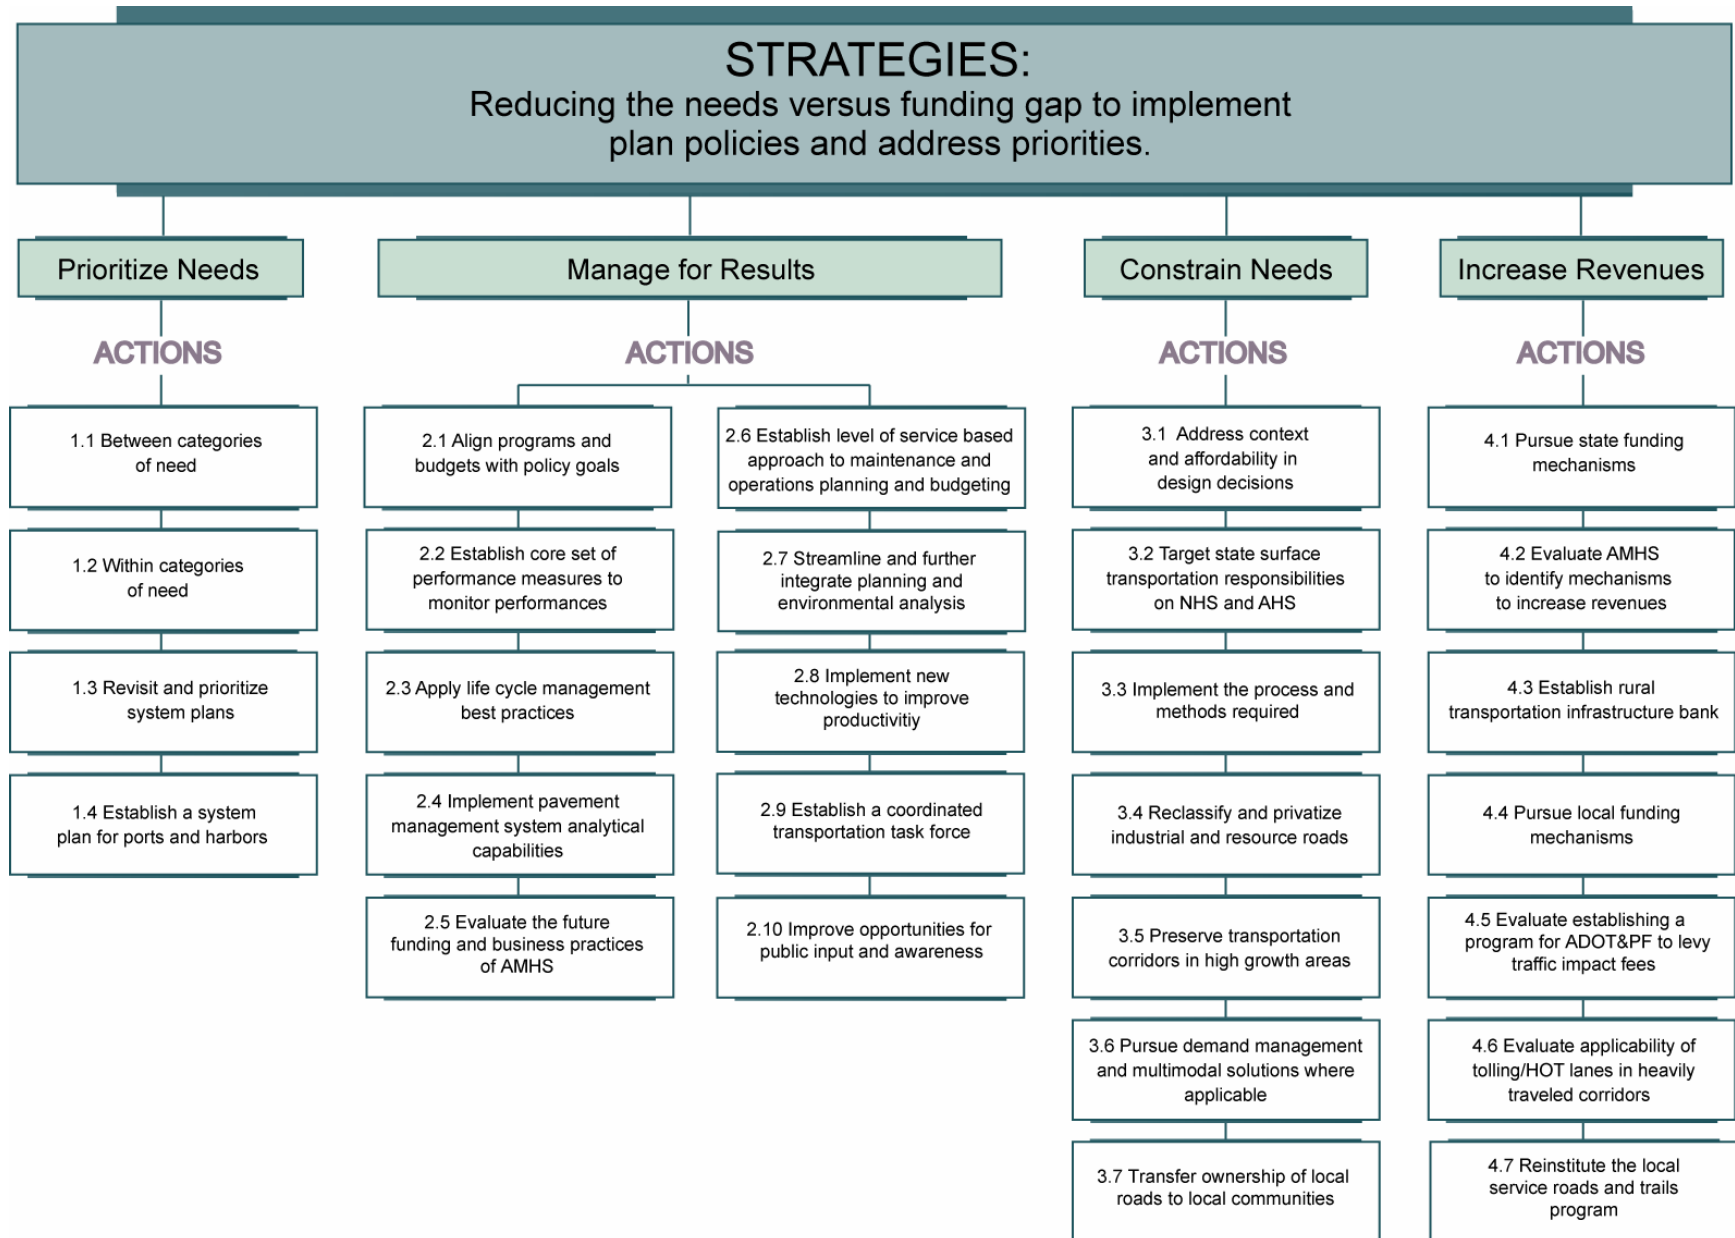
STRATEGIES:
Reducing the needs versus funding gap to implement plan policies and address priorities.

Prioritize Needs

ACTIONS

1.1 Between categories of need

1.2 Within categories of need

1.3 Revisit and prioritize system plans

1.4 Establish a system plan for ports and harbors

Manage for Results

ACTIONS

2.1 Align programs and budgets with policy goals

2.2 Establish core set of performance measures to monitor performances

2.3 Apply life cycle management best practices

2.4 Implement pavement management system analytical capabilities

2.5 Evaluate the future funding and business practices of AMHS

2.6 Establish level of service based approach to maintenance and operations planning and budgeting

2.7 Streamline and further integrate planning and environmental analysis

2.8 Implement new technologies to improve productivitiy

2.9 Establish a coordinated transportation task force

2.10 Improve opportunities for public input and awareness

Constrain Needs

ACTIONS

3.1 Address context and affordability in design decisions

3.2 Target state surface transportation responsibilities on NHS and AHS

3.3 Implement the process and methods required

3.4 Reclassify and privatize industrial and resource roads

3.5 Preserve transportation corridors in high growth areas

3.6 Pursue demand management and multimodal solutions where applicable

3.7 Transfer ownership of local roads to local communities

Increase Revenues

ACTIONS

4.1 Pursue state funding mechanisms

4.2 Evaluate AMHS to identify mechanisms to increase revenues

4.3 Establish rural transportation infrastructure bank

4.4 Pursue local funding mechanisms

4.5 Evaluate establishing a program for ADOT&PF to levy traffic impact fees

4.6 Evaluate applicability of tolling/HOT lanes in heavily traveled corridors

4.7 Reinstitute the local service roads and trails program